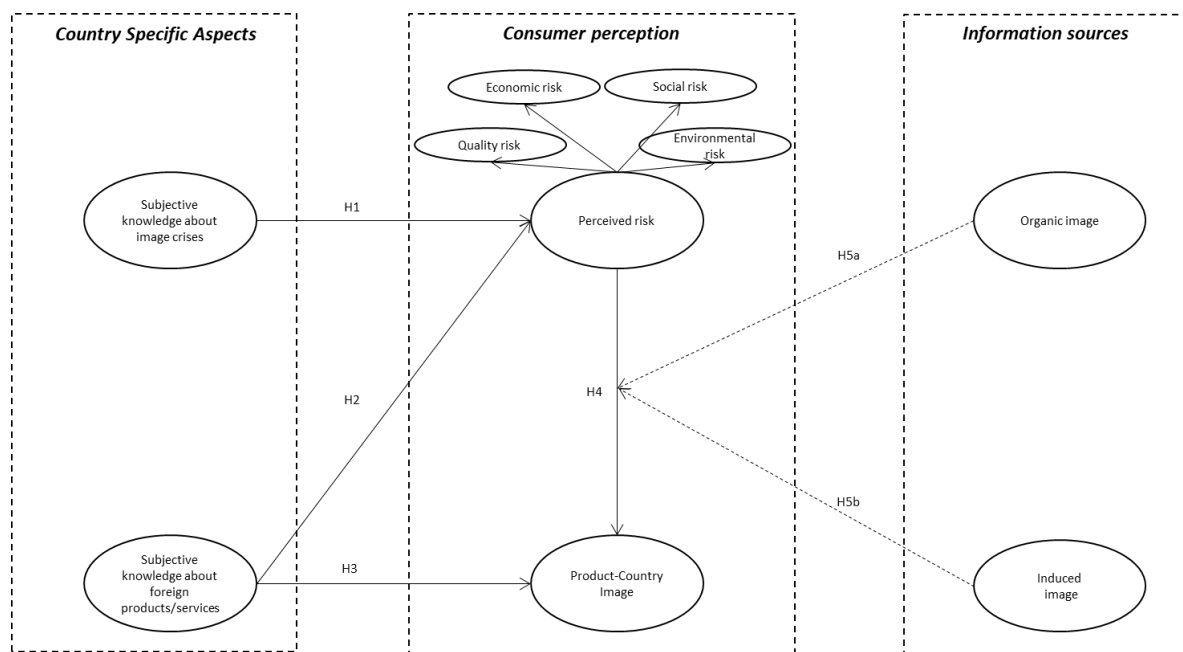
Country Specific Aspects

Consumer perception

Information sources

Economic risk

Social risk

Quality risk

Environmental risk

Subjective knowledge about image crises

H1

Perceived risk

Organic image

H5a

H2

H4

H5b

Subjective knowledge about foreign products/services

H3

Product-Country Image

Induced image